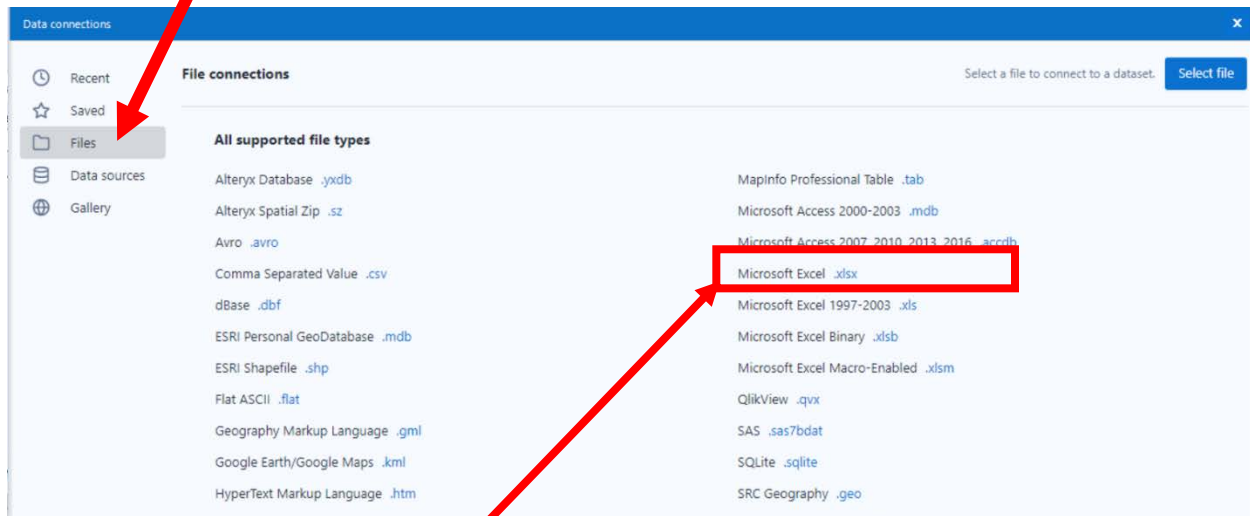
Data connections

×

Recent
Saved
Files
Data sources
Gallery

File connections

Select a file to connect to a dataset.

Select file

All supported file types

Alteryx Database .yxdb
Alteryx Spatial Zip .sz
Avro .avro
Comma Separated Value .csv
dBase .dbf
ESRI Personal GeoDatabase .mdb
ESRI Shapefile .shp
Flat ASCII .flat
Geography Markup Language .gml
Google Earth/Google Maps .kml
HyperText Markup Language .htm

MapInfo Professional Table .tab
Microsoft Access 2000-2003 .mdb
Microsoft Access 2007, 2010, 2013, 2016 .accdb
Microsoft Excel .xlsx
Microsoft Excel 1997-2003 .xls
Microsoft Excel Binary .xlsb
Microsoft Excel Macro-Enabled .xlsm
QlikView .qvx
SAS .sas7bdat
SQLite .sqlite
SRC Geography .geo